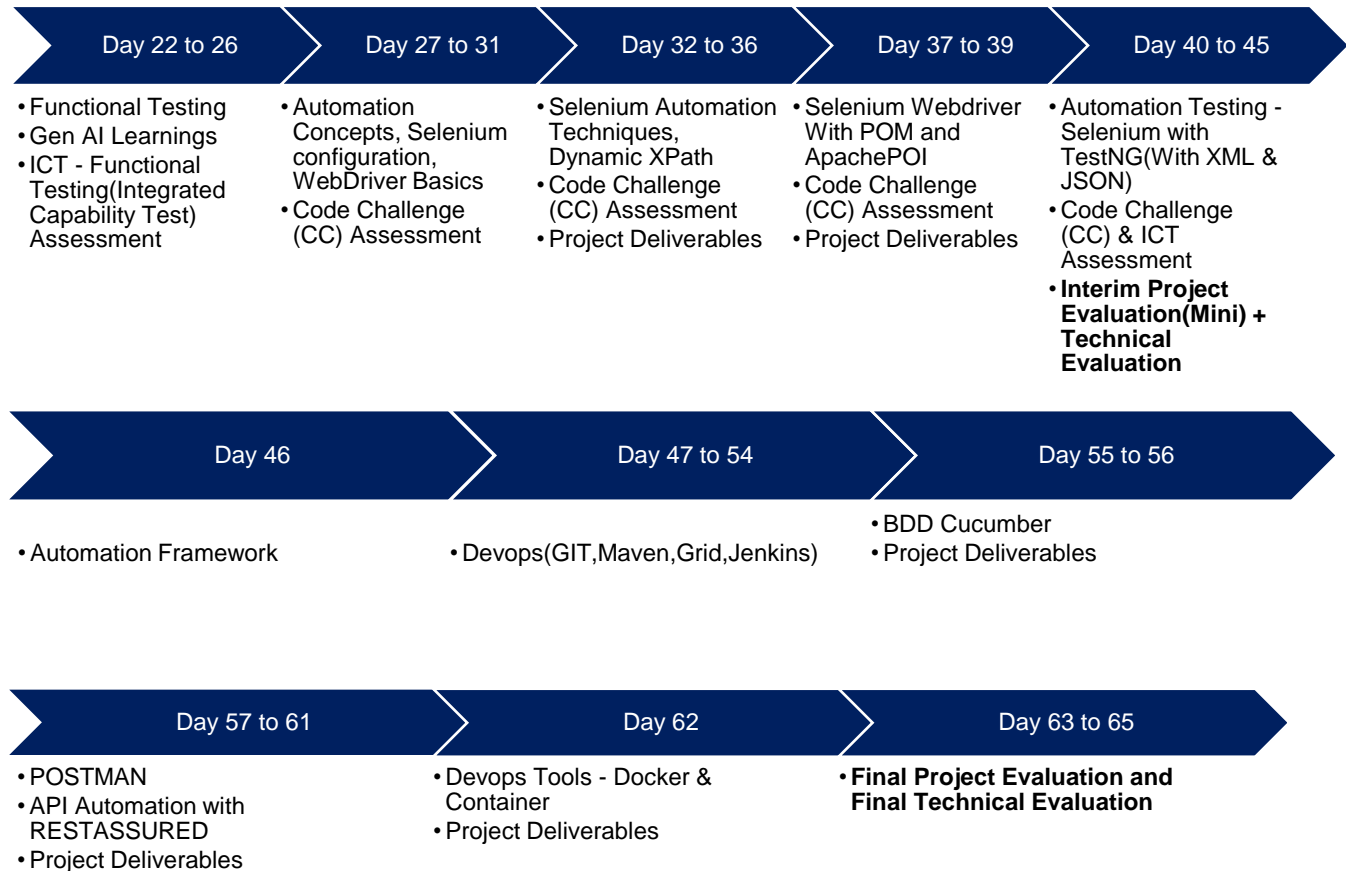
Day 22 to 26

- Functional Testing
- Gen AI Learnings
- ICT - Functional Testing(Integrated Capability Test) Assessment

Day 27 to 31

- Automation Concepts, Selenium configuration, WebDriver Basics
- Code Challenge (CC) Assessment

Day 32 to 36

- Selenium Automation Techniques, Dynamic XPath
- Code Challenge (CC) Assessment
- Project Deliverables

Day 37 to 39

- Selenium Webdriver With POM and ApachePOI
- Code Challenge (CC) Assessment
- Project Deliverables

Day 40 to 45

- Automation Testing - Selenium with TestNG(With XML & JSON)
- Code Challenge (CC) & ICT Assessment
- **Interim Project Evaluation(Mini) + Technical Evaluation**

Day 46

- Automation Framework

Day 47 to 54

- Devops(GIT,Maven,Grid,Jenkins)

Day 55 to 56

- BDD Cucumber
- Project Deliverables

Day 57 to 61

- POSTMAN
- API Automation with RESTASSURED
- Project Deliverables

Day 62

- Devops Tools - Docker & Container
- Project Deliverables

Day 63 to 65

- **Final Project Evaluation and Final Technical Evaluation**